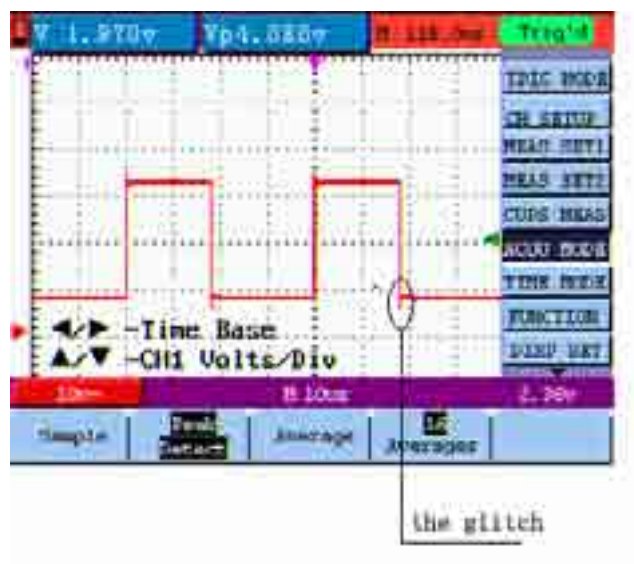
V 1.970v
Vp4.080v
M 118.0us
Trig'd

TRIG MODE
CH SETUP
MEAS SET1
MEAS SET2
CURS MEAS
ACQU MODE
TIME MODE
FUNCTION
DISP SET

◄/► -Time Base
▲/▼ -CH1 Volts/Div

10mV
M 10us
2.36v

Sample
Peak Detect
Average
16 Averages

the glitch